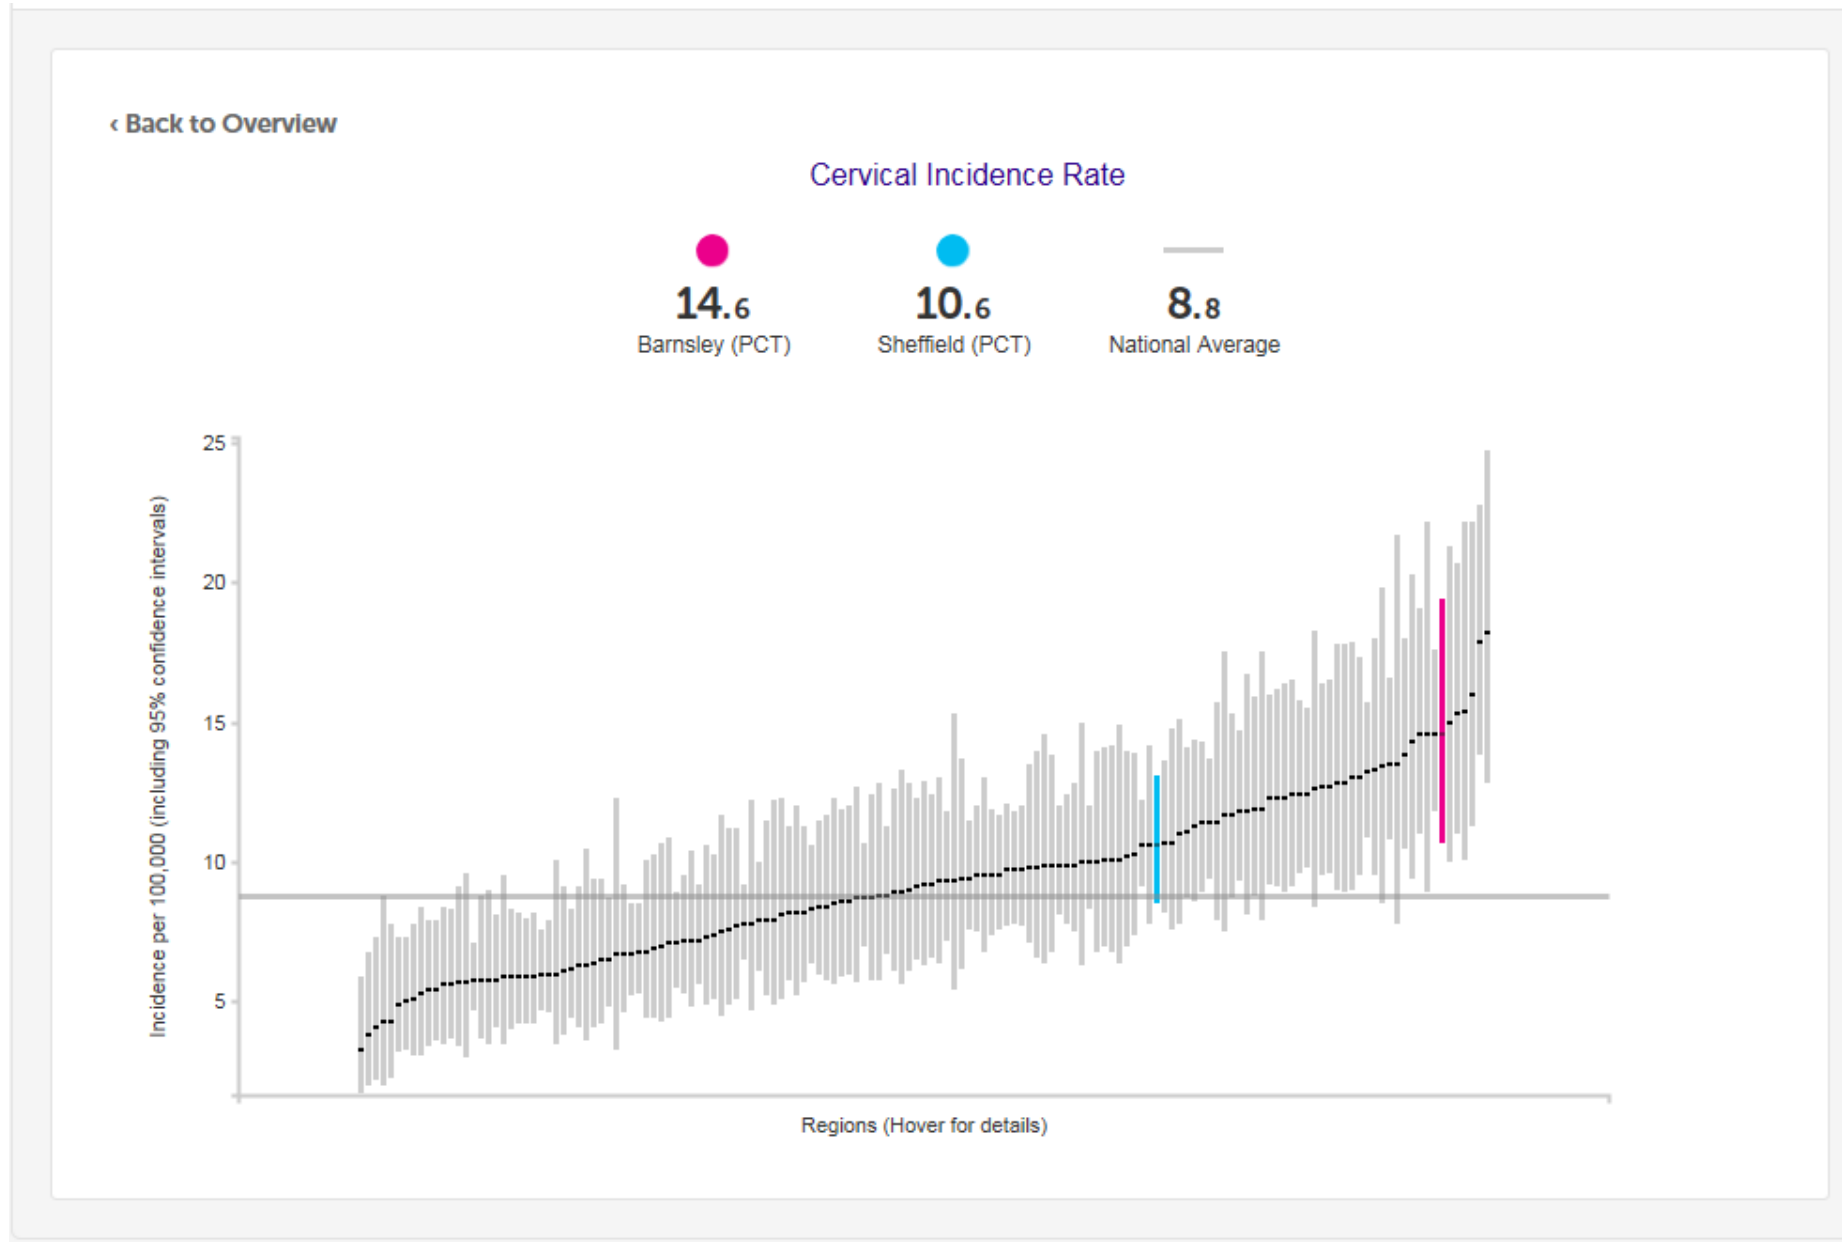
‹ Back to Overview

Cervical Incidence Rate

14.6
Barnsley (PCT)

10.6
Sheffield (PCT)

8.8
National Average

25
20
15
10
5

Incidence per 100,000 (including 95% confidence intervals)

Regions (Hover for details)